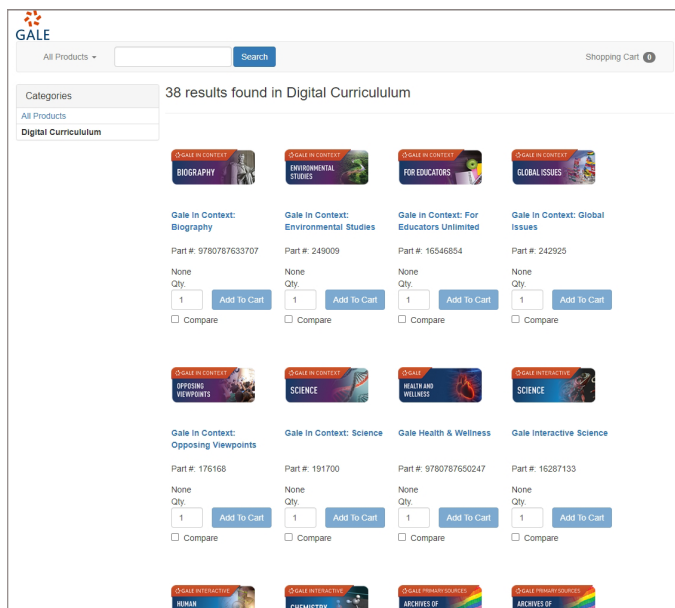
GALE

All Products ▾ Search

Shopping Cart 0

Categories

All Products

Digital Curricululum

38 results found in Digital Curricululum

GALE IN CONTEXT BIOGRAPHY

Gale In Context: Biography

Part #: 9780787633707

None

Qty.

1 Add To Cart

Compare

GALE IN CONTEXT ENVIRONMENTAL STUDIES

Gale In Context: Environmental Studies

Part #: 249009

None

Qty.

1 Add To Cart

Compare

GALE IN CONTEXT FOR EDUCATORS

Gale In Context: For Educators Unlimited

Part #: 16546854

None

Qty.

1 Add To Cart

Compare

GALE IN CONTEXT GLOBAL ISSUES

Gale In Context: Global Issues

Part #: 242925

None

Qty.

1 Add To Cart

Compare

GALE IN CONTEXT OPPOSING VIEWPOINTS

Gale In Context: Opposing Viewpoints

Part #: 176168

None

Qty.

1 Add To Cart

Compare

GALE IN CONTEXT SCIENCE

Gale In Context: Science

Part #: 191700

None

Qty.

1 Add To Cart

Compare

GALE HEALTH AND WELLNESS

Gale Health & Wellness

Part #: 9780787650247

None

Qty.

1 Add To Cart

Compare

GALE INTERACTIVE SCIENCE

Gale Interactive Science

Part #: 16287133

None

Qty.

1 Add To Cart

Compare

GALE INTERACTIVE HUMAN

GALE INTERACTIVE CHEMISTRY

GALE PRIMARY SOURCES ARCHIVES OF

GALE PRIMARY SOURCES ARCHIVES OF